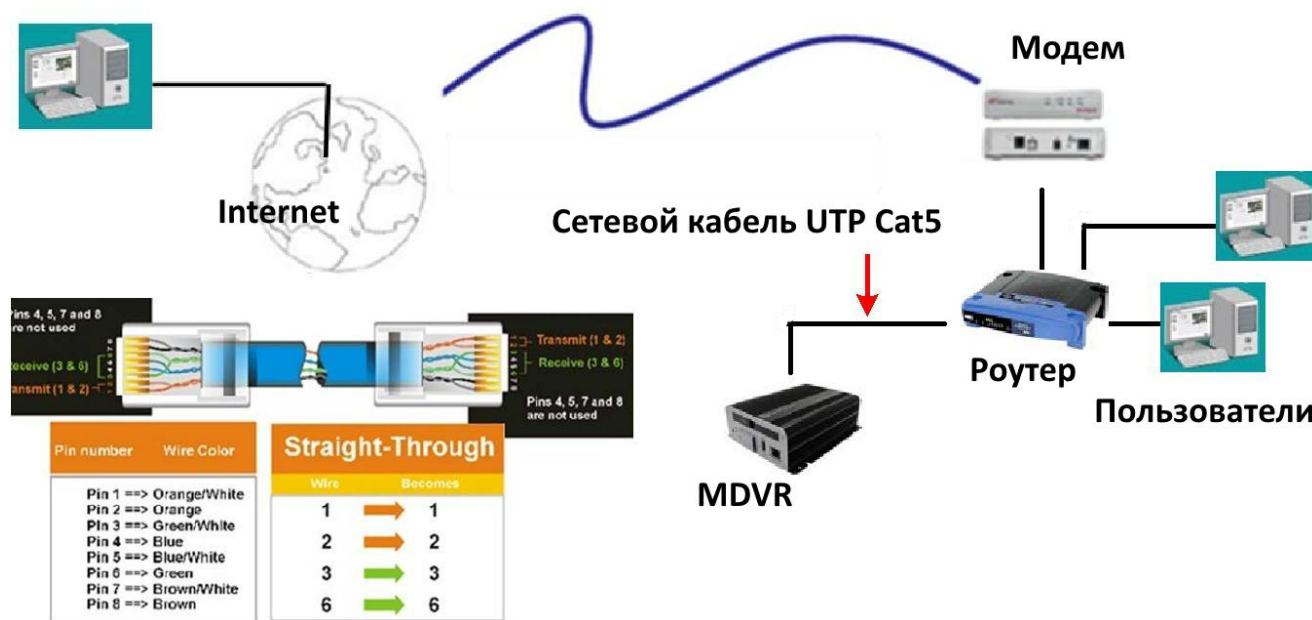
Модем

Internet

Сетевой кабель UTP Cat5

Роутер

Пользователи

MDVR

Pins 4, 5, 7 and 8 are not used

Receive (3 & 6)

Transmit (1 & 2)

Transmit (1 & 2)

Receive (3 & 6)

Pins 4, 5, 7 and 8 are not used

| Pin number | Wire Color |
|---|---|
| Pin 1 ==> Orange/White | |
| Pin 2 ==> Orange | |
| Pin 3 ==> Green/White | |
| Pin 4 ==> Blue | |
| Pin 5 ==> Blue/White | |
| Pin 6 ==> Green | |
| Pin 7 ==> Brown/White | |
| Pin 8 ==> Brown | |

Straight-Through

| Wire | Becomes |
|---|---|
| 1 | 1 |
| 2 | 2 |
| 3 | 3 |
| 6 | 6 |